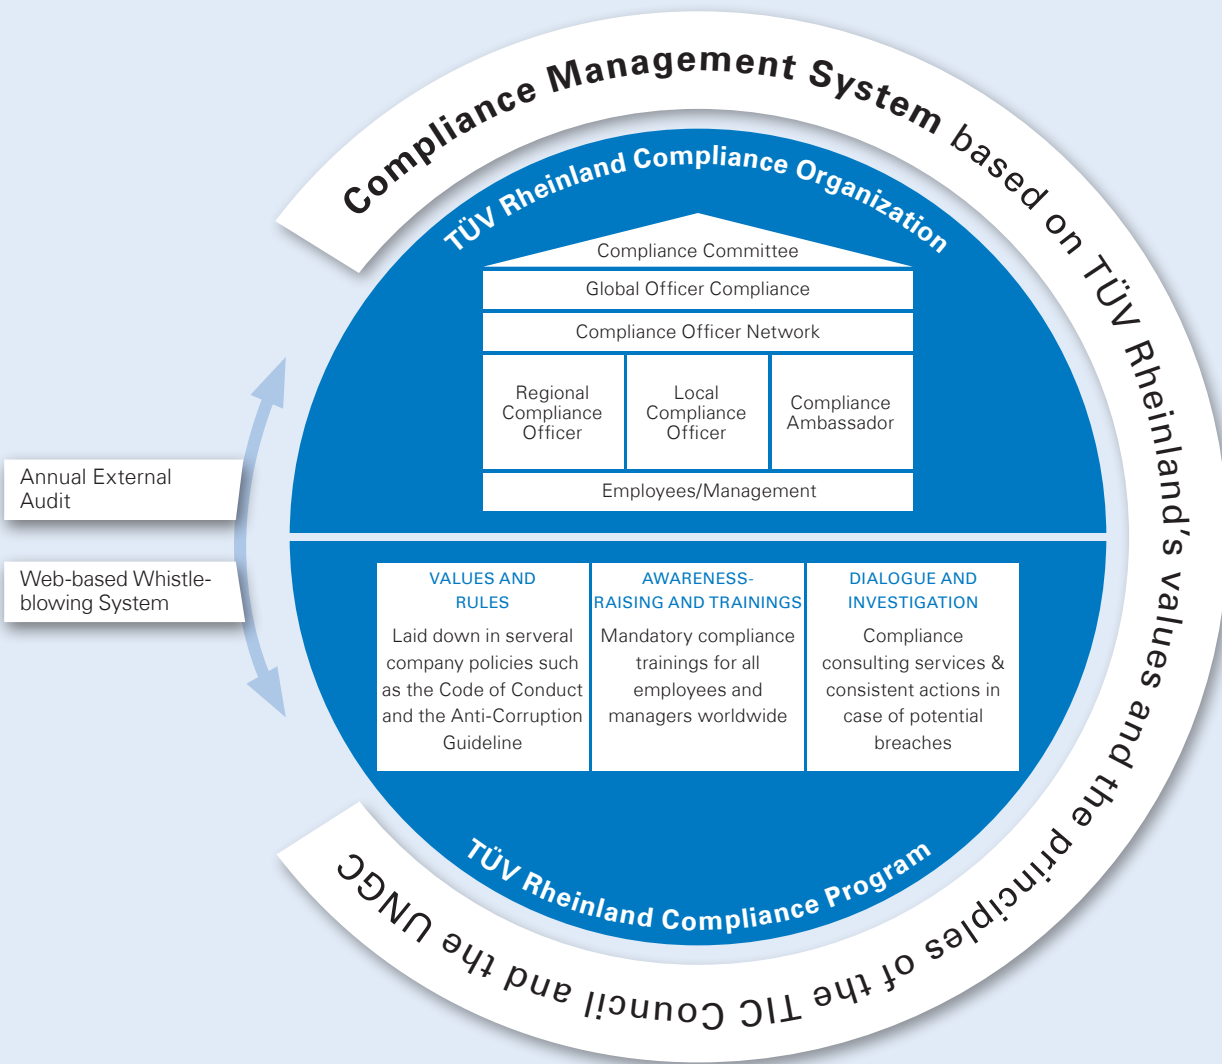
Compliance Management System based on TÜV Rheinland's values and the principles of the TIC Council and the UNGC

TÜV Rheinland Compliance Organization

Compliance Committee

Global Officer Compliance

Compliance Officer Network

Regional Compliance Officer

Local Compliance Officer

Compliance Ambassador

Employees/Management

Annual External Audit

Web-based Whistleblowing System

VALUES AND RULES
Laid down in serveral company policies such as the Code of Conduct and the Anti-Corruption Guideline

AWARENESS-RAISING AND TRAININGS
Mandatory compliance trainings for all employees and managers worldwide

DIALOGUE AND INVESTIGATION
Compliance consulting services & consistent actions in case of potential breaches

TÜV Rheinland Compliance Program